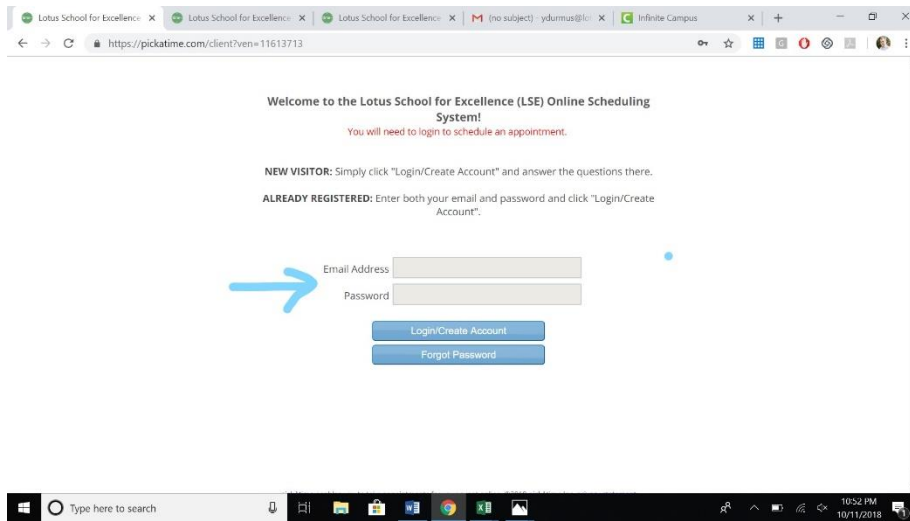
Lotus School for Excellence ×
Lotus School for Excellence ×
Lotus School for Excellence ×
M (no subject) - ydurmus@lot ×
Infinite Campus ×
+

https://pickatime.com/client?ven=11613713

Welcome to the Lotus School for Excellence (LSE) Online Scheduling System!
You will need to login to schedule an appointment.

NEW VISITOR: Simply click "Login/Create Account" and answer the questions there.

ALREADY REGISTERED: Enter both your email and password and click "Login/Create Account".

Email Address
Password

Login/Create Account
Forgot Password

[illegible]

Type here to search

10:52 PM
10/11/2018